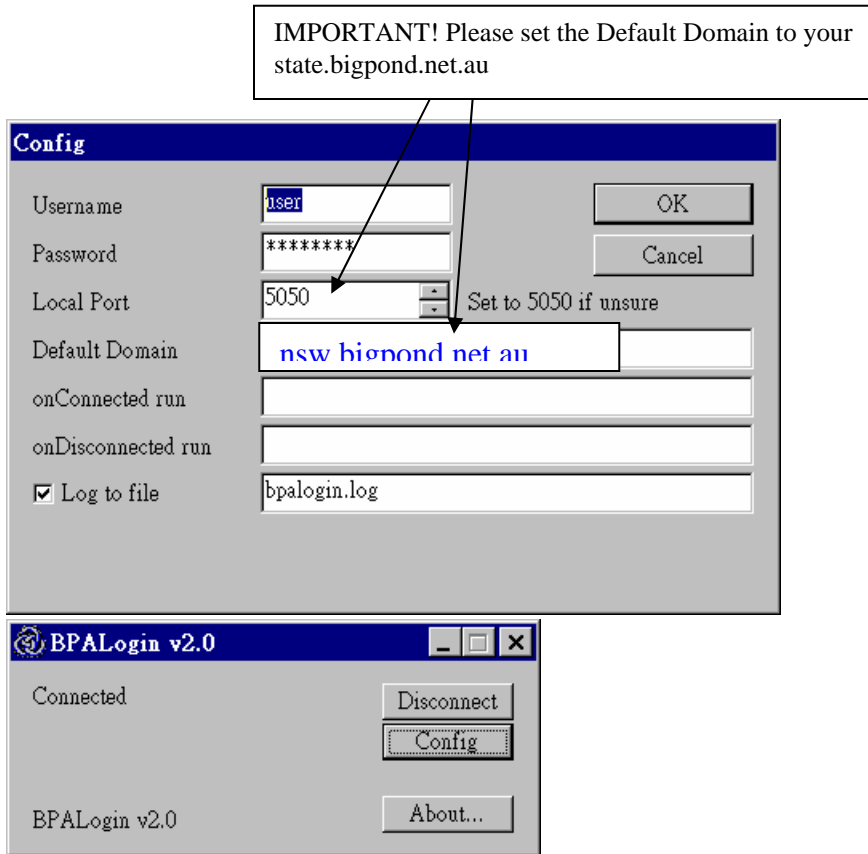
IMPORTANT! Please set the Default Domain to your state.bigpond.net.au

Config

Username user

Password ********

Local Port 5050 Set to 5050 if unsure

Default Domain nsw.bigpond.net.au

onConnected run

onDisconnected run

Log to file bpalogin.log

OK

Cancel

BPALogin v2.0

Connected

Disconnect

Config

BPALogin v2.0

About...